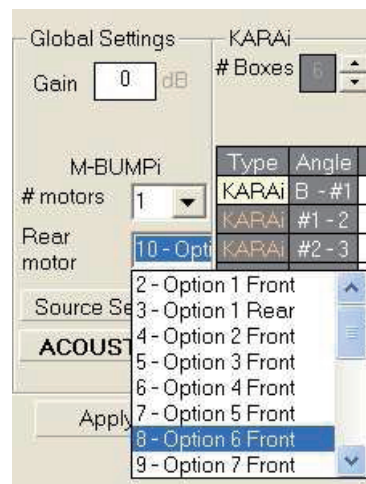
Global Settings
Gain 0 dB

M-BUMPi
# motors 1
Rear motor 10 - Opti

Source Se
ACOUST

Apply

KARAi
# Boxes 6

| Type | Angle |
|---|---|
| KARAi | B - #1 |
| KARAi | #1 - 2 |
| KARAi | #2 - 3 |

2 - Option 1 Front
3 - Option 1 Rear
4 - Option 2 Front
5 - Option 3 Front
6 - Option 4 Front
7 - Option 5 Front
8 - Option 6 Front
9 - Option 7 Front